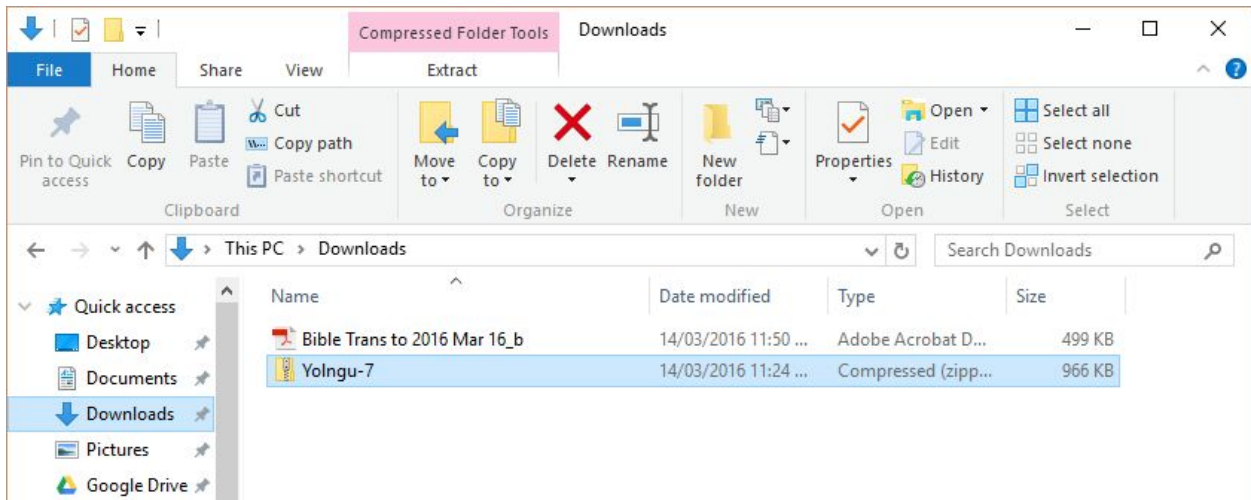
Compressed Folder Tools
Downloads

File
Home
Share
View
Extract

Pin to Quick access
Copy
Paste
Cut
Copy path
Paste shortcut
Clipboard

Move to
Copy to
Delete
Rename
Organize

New folder
New

Properties
Open
Edit
History
Open

Select all
Select none
Invert selection
Select

This PC > Downloads
Search Downloads

Quick access
Desktop
Documents
Downloads
Pictures
Google Drive

| Name | Date modified | Type | Size |
|---|---|---|---|
| Bible Trans to 2016 Mar 16_b | 14/03/2016 11:50 ... | Adobe Acrobat D... | 499 KB |
| Yolngu-7 | 14/03/2016 11:24 ... | Compressed (zipp... | 966 KB |